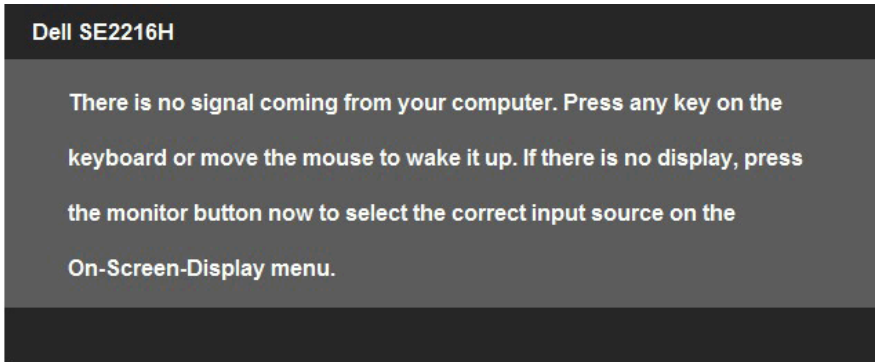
Dell SE2216H

There is no signal coming from your computer. Press any key on the keyboard or move the mouse to wake it up. If there is no display, press the monitor button now to select the correct input source on the On-Screen-Display menu.